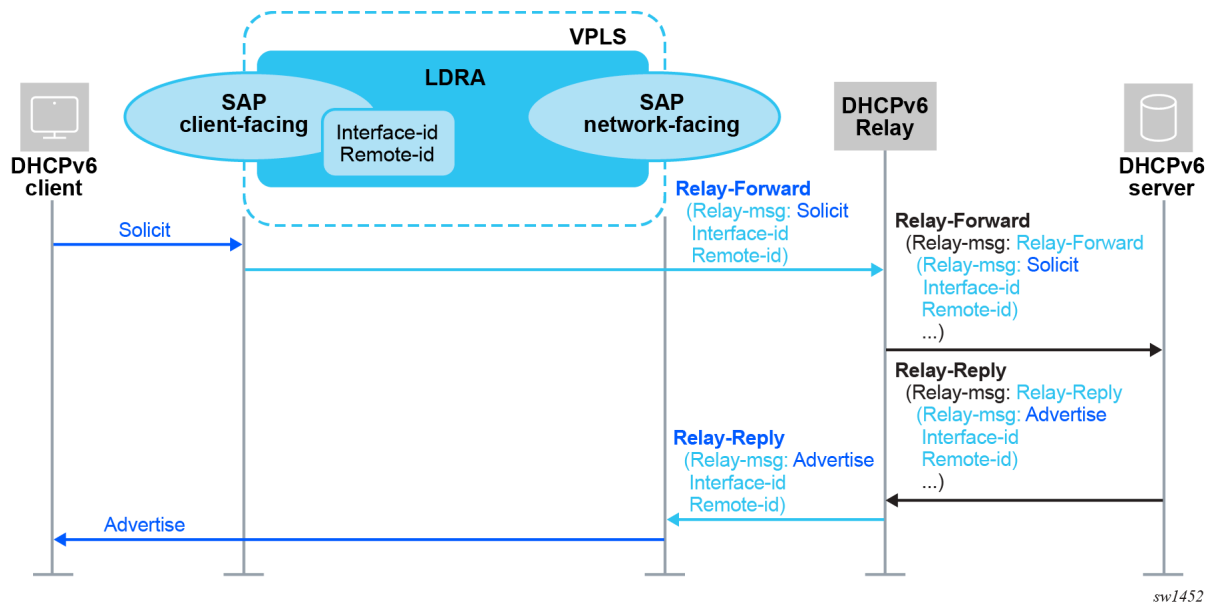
VPLS

LDRA

SAP client-facing

Interface-id
Remote-id

SAP network-facing

DHCPv6 client

DHCPv6 Relay

DHCPv6 server

Solicit

Relay-Forward
(Relay-msg: Solicit
Interface-id
Remote-id)

Relay-Forward
(Relay-msg: Relay-Forward
(Relay-msg: Solicit
Interface-id
Remote-id)
...)

Relay-Reply
(Relay-msg: Relay-Reply
(Relay-msg: Advertise
Interface-id
Remote-id)
...)

Relay-Reply
(Relay-msg: Advertise
Interface-id
Remote-id)

Advertise

sw1452